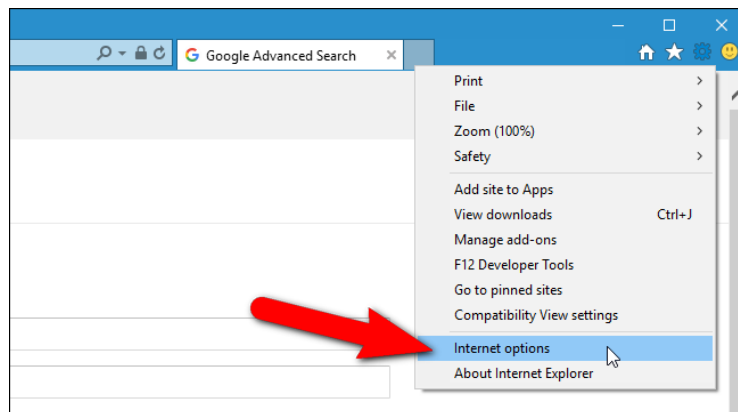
Google Advanced Search

Print
File
Zoom (100%)
Safety

Add site to Apps
View downloads Ctrl+J
Manage add-ons
F12 Developer Tools
Go to pinned sites
Compatibility View settings

Internet options
About Internet Explorer